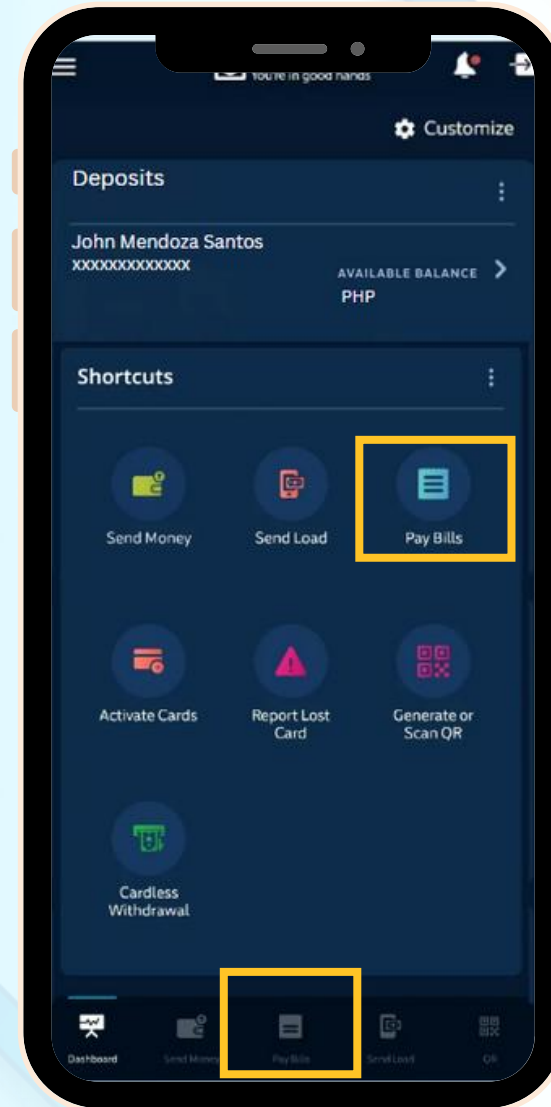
You're in good hands

Customize

Deposits

John Mendoza Santos
XXXXXXXXXXXXX

AVAILABLE BALANCE
PHP

Shortcuts

Send Money

Send Load

Pay Bills

Activate Cards

Report Lost Card

Generate or Scan QR

Cardless Withdrawal

Dashboard

Send Money

Pay Bills

Send Load

QR